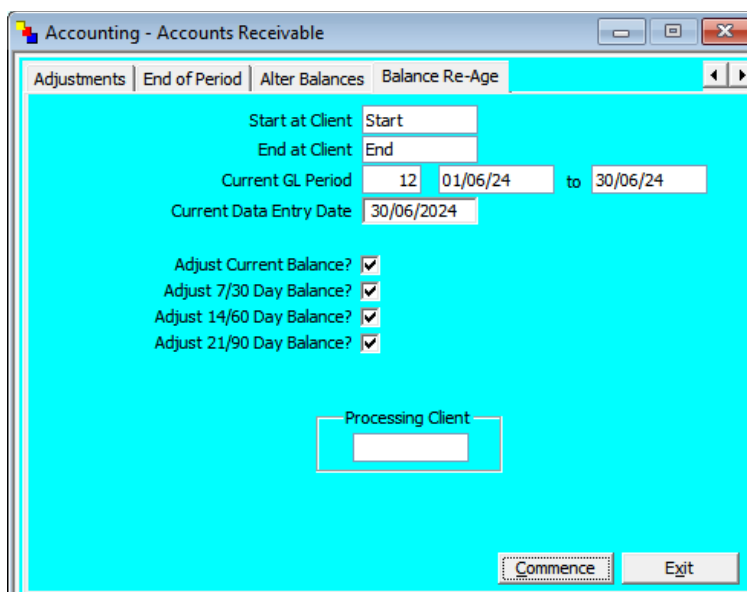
Accounting - Accounts Receivable

Adjustments | End of Period | Alter Balances | Balance Re-Age

Start at Client Start
End at Client End
Current GL Period 12 01/06/24 to 30/06/24
Current Data Entry Date 30/06/2024

Adjust Current Balance? ✔
Adjust 7/30 Day Balance? ✔
Adjust 14/60 Day Balance? ✔
Adjust 21/90 Day Balance? ✔

Processing Client

Commence
Exit